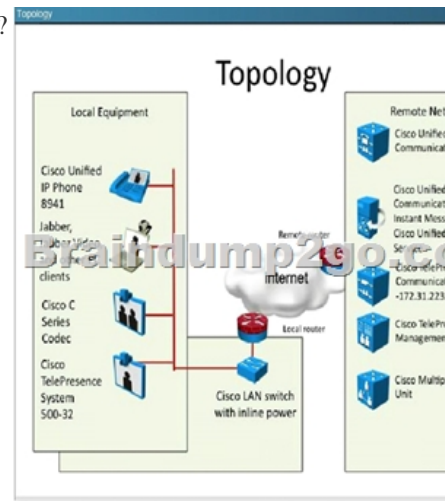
Topology

Topology

Local Equipment

Cisco Unified IP Phone 8941

Jabber, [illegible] clients

Cisco C Series Codec

Cisco TelePresence System 500-32

Cisco LAN switch with inline power

Local router

Remote router

Internet

Braindump2go.co

Remote Net

Cisco Unified Communicat

Cisco Unified Communicat Instant Mess Cisco Unified Se

Cisco TelePr Communicat -172.31.223

Cisco TelePre Managemen

Cisco Multip Unit